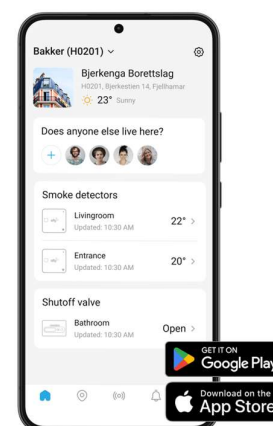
Bakker (H0201) ⌄

Bjerkenga Borettslag
H0201, Bjerkestien 14, Fjellhamar
23° Sunny

Does anyone else live here?

+

Smoke detectors

Livingroom
Updated: 10:30 AM
22° >

Entrance
Updated: 10:30 AM
20° >

Shutoff valve

Bathroom
Updated: 10:30 AM
Open >

GET IT ON
Google Play

Download on the
App Store